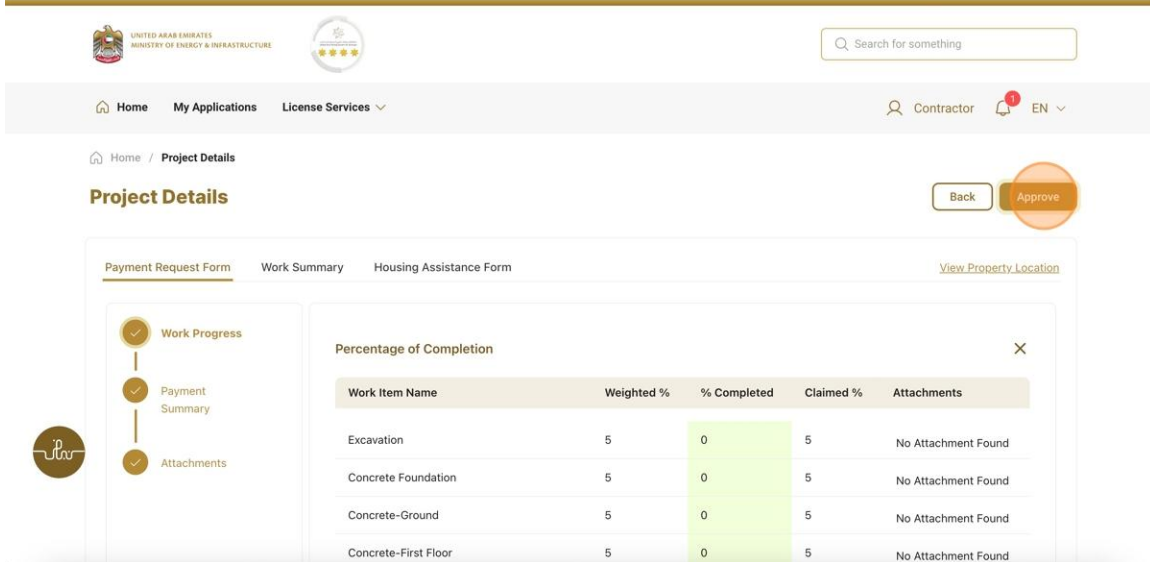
UNITED ARAB EMIRATES
MINISTRY OF ENERGY & INFRASTRUCTURE

Search for something

Home My Applications License Services

Contractor 1 EN

Home / Project Details

Project Details

Back Approve

Payment Request Form Work Summary Housing Assistance Form View Property Location

Work Progress

Payment Summary

Attachments

Percentage of Completion

| Work Item Name | Weighted % | % Completed | Claimed % | Attachments |
|---|---|---|---|---|
| Excavation | 5 | 0 | 5 | No Attachment Found |
| Concrete Foundation | 5 | 0 | 5 | No Attachment Found |
| Concrete-Ground | 5 | 0 | 5 | No Attachment Found |
| Concrete-First Floor | 5 | 0 | 5 | No Attachment Found |